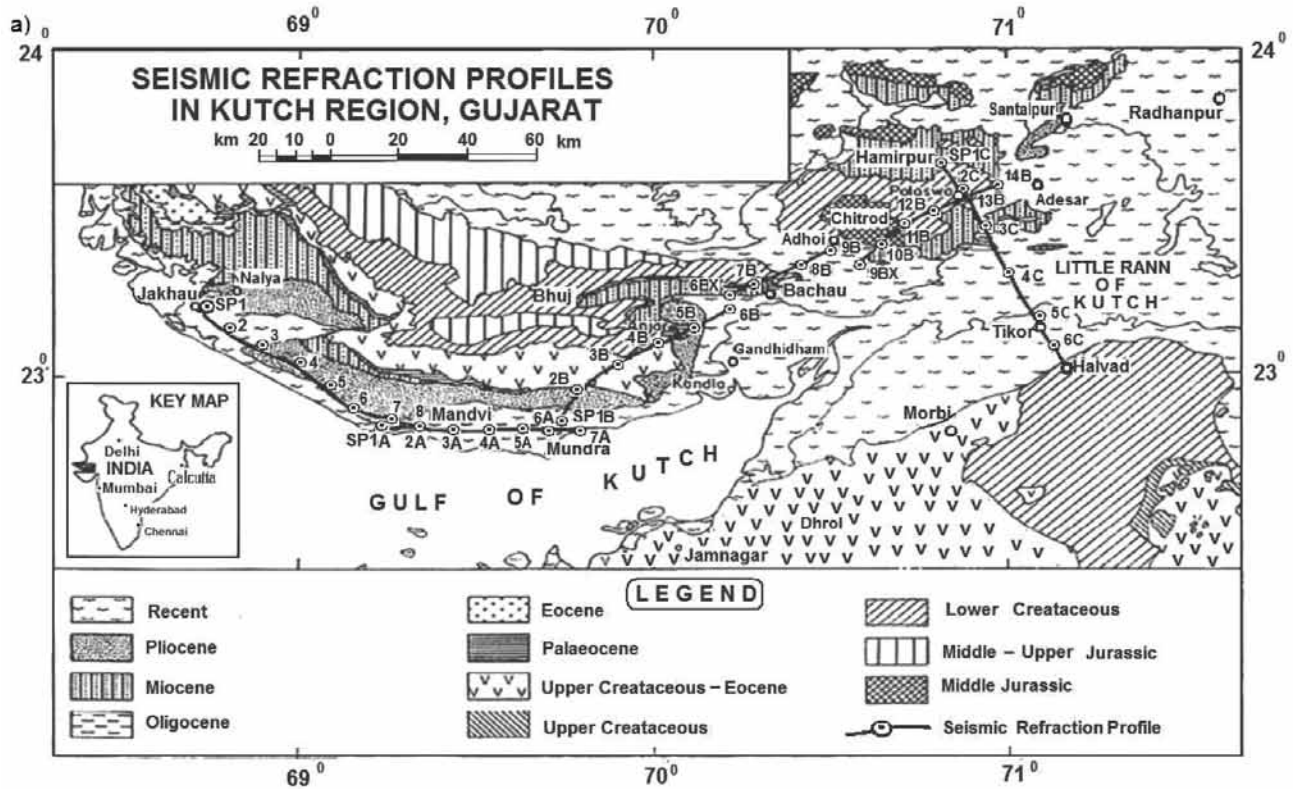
a) 0
24

69$^0$

70$^0$

71$^0$

24$^0$

SEISMIC REFRACTION PROFILES IN KUTCH REGION, GUJARAT

km 20 10 0 20 40 60 km

Santalpur
Radhanpur
Hamirpur
SP1C
2C
14B
Polos
12B
13B
Adesar
Chitrod
Adhoi
9B
11B
3C
10B
9BX
8B
7B
4C
LITTLE RANN OF KUTCH
Nalya
Jakhau
SP1
Bhuj
6BX
Bachau
6B
5C
Tikor
2
3
4B
5B
Anjar
3B
Gandhidham
6C
4
Kandla
Halvad
23$^0$
23$^0$
5
2B
KEY MAP
6
7
8
Mandvi
6A
SP1B
Morbi
Delhi
INDIA
SP1A
2A
3A
4A
5A
7A
Mundra
Calcutta
Mumbai
Hyderabad
Chennai
GULF OF KUTCH
Dhrol
Jamnagar

LEGEND

Recent
Pliocene
Miocene
Oligocene
Eocene
Palaeocene
Upper Createaceous – Eocene
Upper Createaceous
Lower Createaceous
Middle – Upper Jurassic
Middle Jurassic
Seismic Refraction Profile

69$^0$

70$^0$

71$^0$